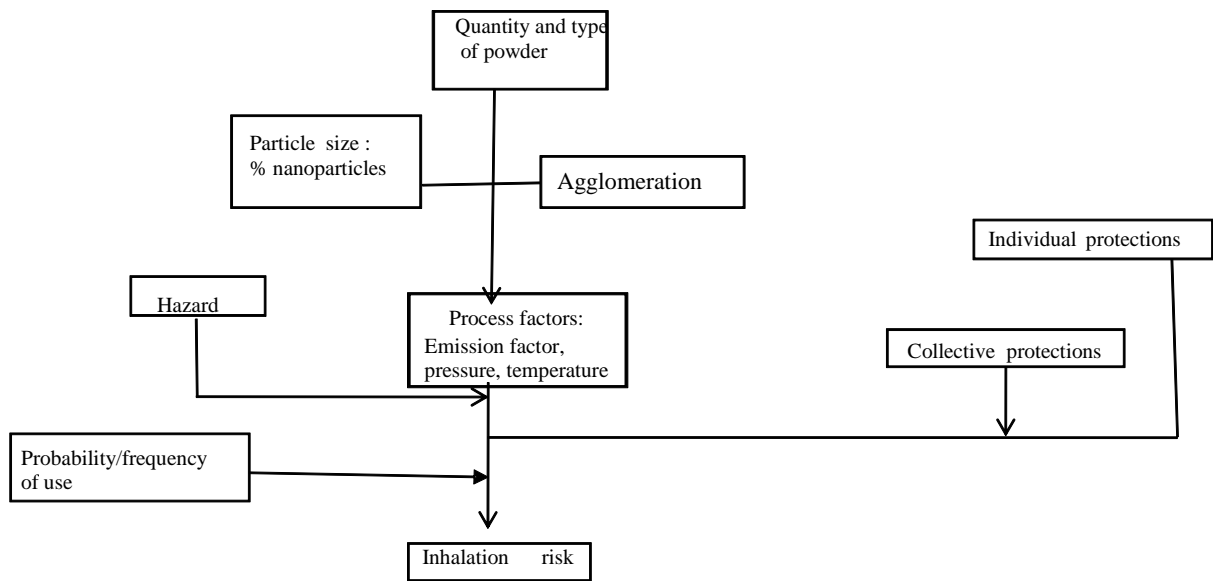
Quantity and type of powder

Particle size : % nanoparticles

Agglomeration

Individual protections

Hazard

Process factors: Emission factor, pressure, temperature

Collective protections

Probability/frequency of use

Inhalation risk